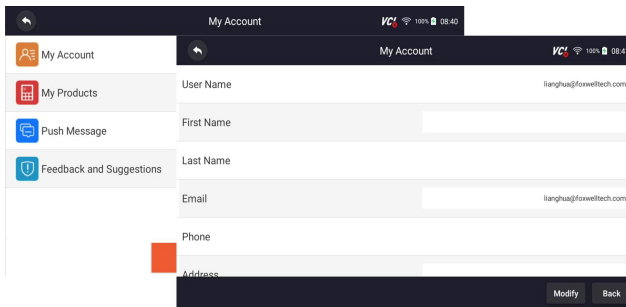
My Account
100% 08:40

My Account
My Products
Push Message
Feedback and Suggestions

My Account
100% 08:4
User Name lianghua@foxwelltech.com
First Name
Last Name
Email lianghua@foxwelltech.com
Phone
Address
Modify
Back